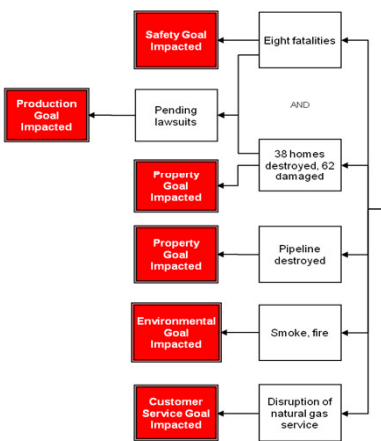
Safety Goal Impacted

Eight fatalities

Production Goal Impacted

Pending lawsuits

AND

Property Goal Impacted

38 homes destroyed, 62 damaged

Property Goal Impacted

Pipeline destroyed

Environmental Goal Impacted

Smoke, fire

Customer Service Goal Impacted

Disruption of natural gas service